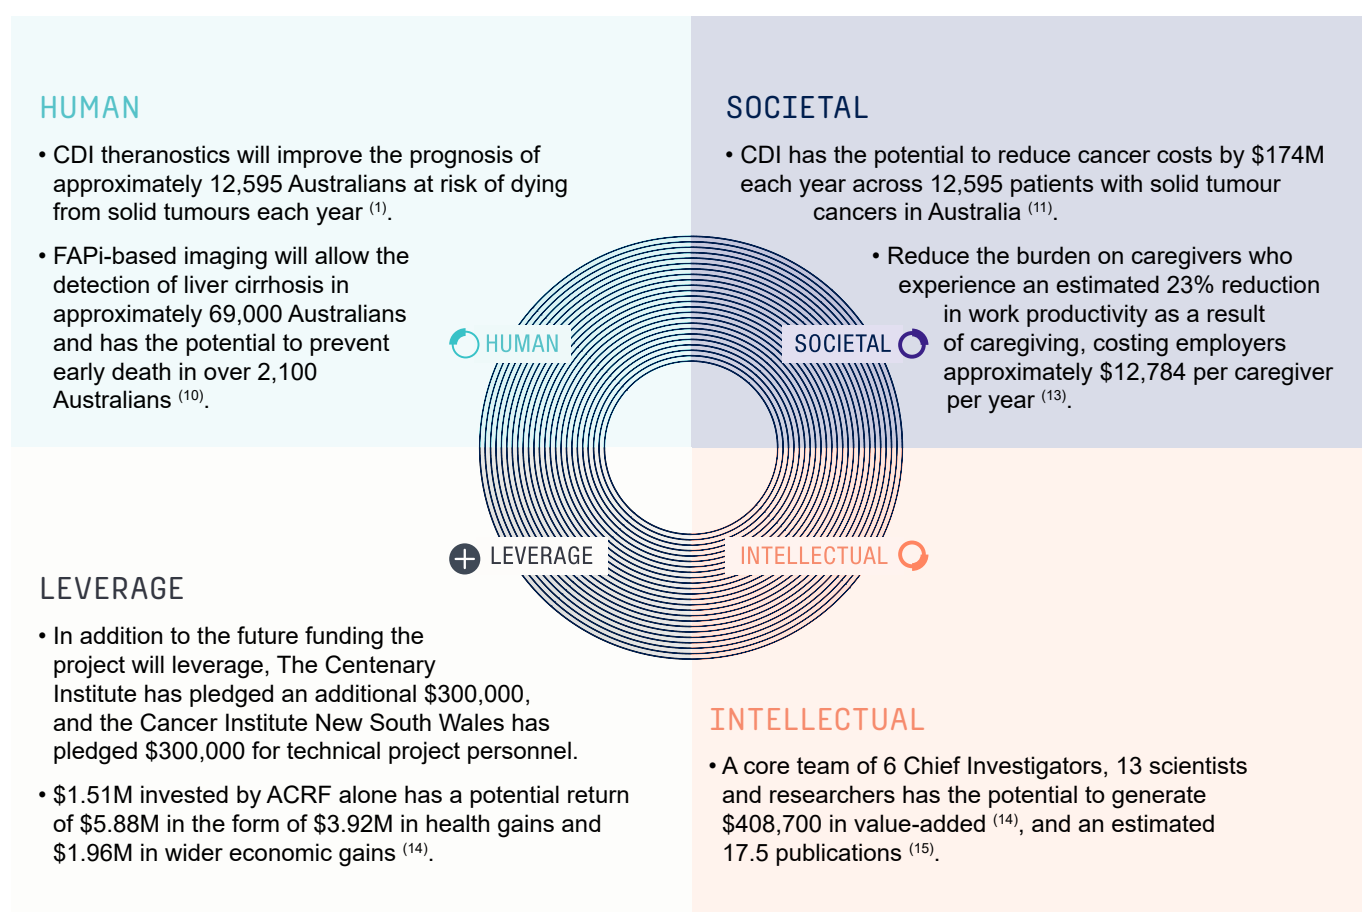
HUMAN

• CDI theranostics will improve the prognosis of approximately 12,595 Australians at risk of dying from solid tumours each year $^{(1)}$.

• FAPi-based imaging will allow the detection of liver cirrhosis in approximately 69,000 Australians and has the potential to prevent early death in over 2,100 Australians $^{(10)}$.

SOCIETAL

• CDI has the potential to reduce cancer costs by $174M each year across 12,595 patients with solid tumour cancers in Australia $^{(11)}$.

• Reduce the burden on caregivers who experience an estimated 23% reduction in work productivity as a result of caregiving, costing employers approximately $12,784 per caregiver per year $^{(13)}$.

HUMAN

SOCIETAL

LEVERAGE

INTELLECTUAL

LEVERAGE

• In addition to the future funding the project will leverage, The Centenary Institute has pledged an additional $300,000, and the Cancer Institute New South Wales has pledged $300,000 for technical project personnel.

• $1.51M invested by ACRF alone has a potential return of $5.88M in the form of $3.92M in health gains and $1.96M in wider economic gains $^{(14)}$.

INTELLECTUAL

• A core team of 6 Chief Investigators, 13 scientists and researchers has the potential to generate $408,700 in value-added $^{(14)}$, and an estimated 17.5 publications $^{(15)}$.